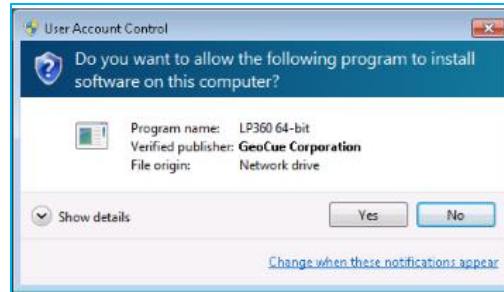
User Account Control

Do you want to allow the following program to install software on this computer?

Program name: LP360 64-bit
Verified publisher: GeoCue Corporation
File origin: Network drive

Show details

Yes

No

Change when these notifications appear